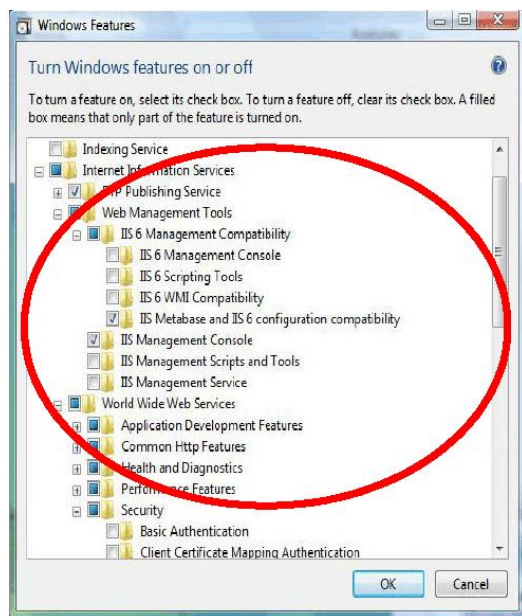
Windows Features

Turn Windows features on or off

To turn a feature on, select its check box. To turn a feature off, clear its check box. A filled box means that only part of the feature is turned on.

Indexing Service
Internet Information Services
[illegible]TP Publishing Service
Web Management Tools
IIS 6 Management Compatibility
IIS 6 Management Console
IIS 6 Scripting Tools
IIS 6 WMI Compatibility
IIS Metabase and IIS 6 configuration compatibility
IIS Management Console
IIS Management Scripts and Tools
IIS Management Service
World Wide Web Services
Application Development Features
Common Http Features
Health and Diagnostics
Perfor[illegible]nce Features
Security
Basic Authentication
Client Certificate Mapping Authentication

OK
Cancel